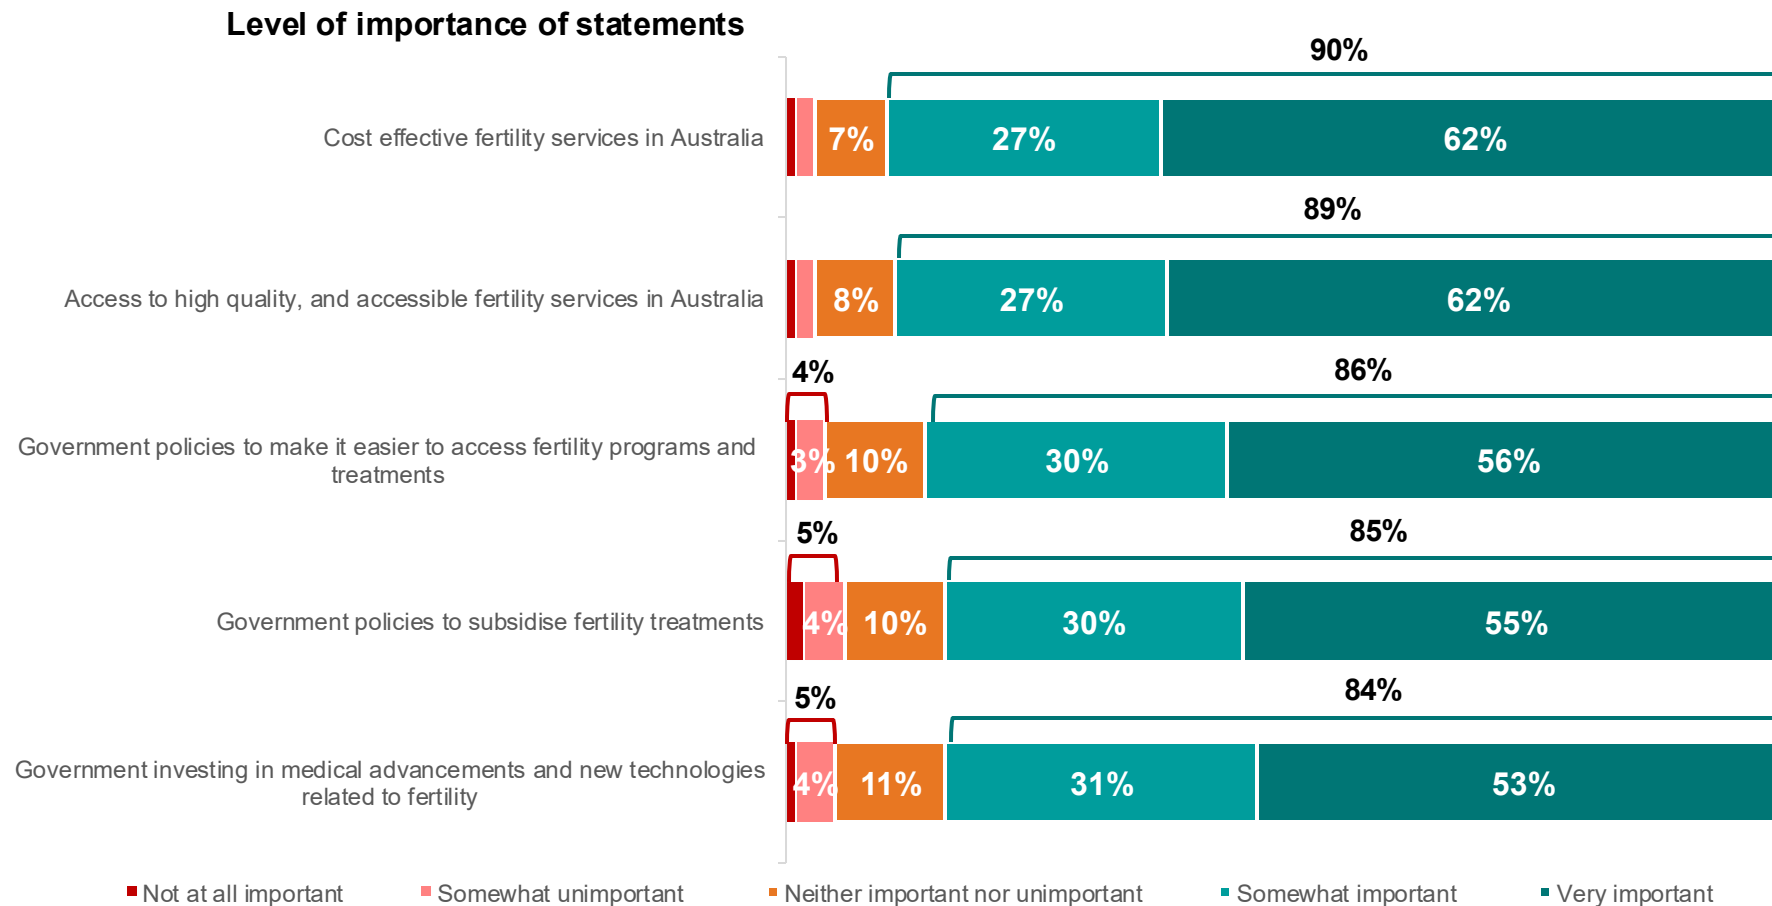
Level of importance of statements

90%

Cost effective fertility services in Australia 7% 27% 62%

89%

Access to high quality, and accessible fertility services in Australia 8% 27% 62%

4% 86%

Government policies to make it easier to access fertility programs and treatments 3% 10% 30% 56%

5% 85%

Government policies to subsidise fertility treatments 4% 10% 30% 55%

5% 84%

Government investing in medical advancements and new technologies related to fertility 4% 11% 31% 53%

Not at all important
Somewhat unimportant
Neither important nor unimportant
Somewhat important
Very important